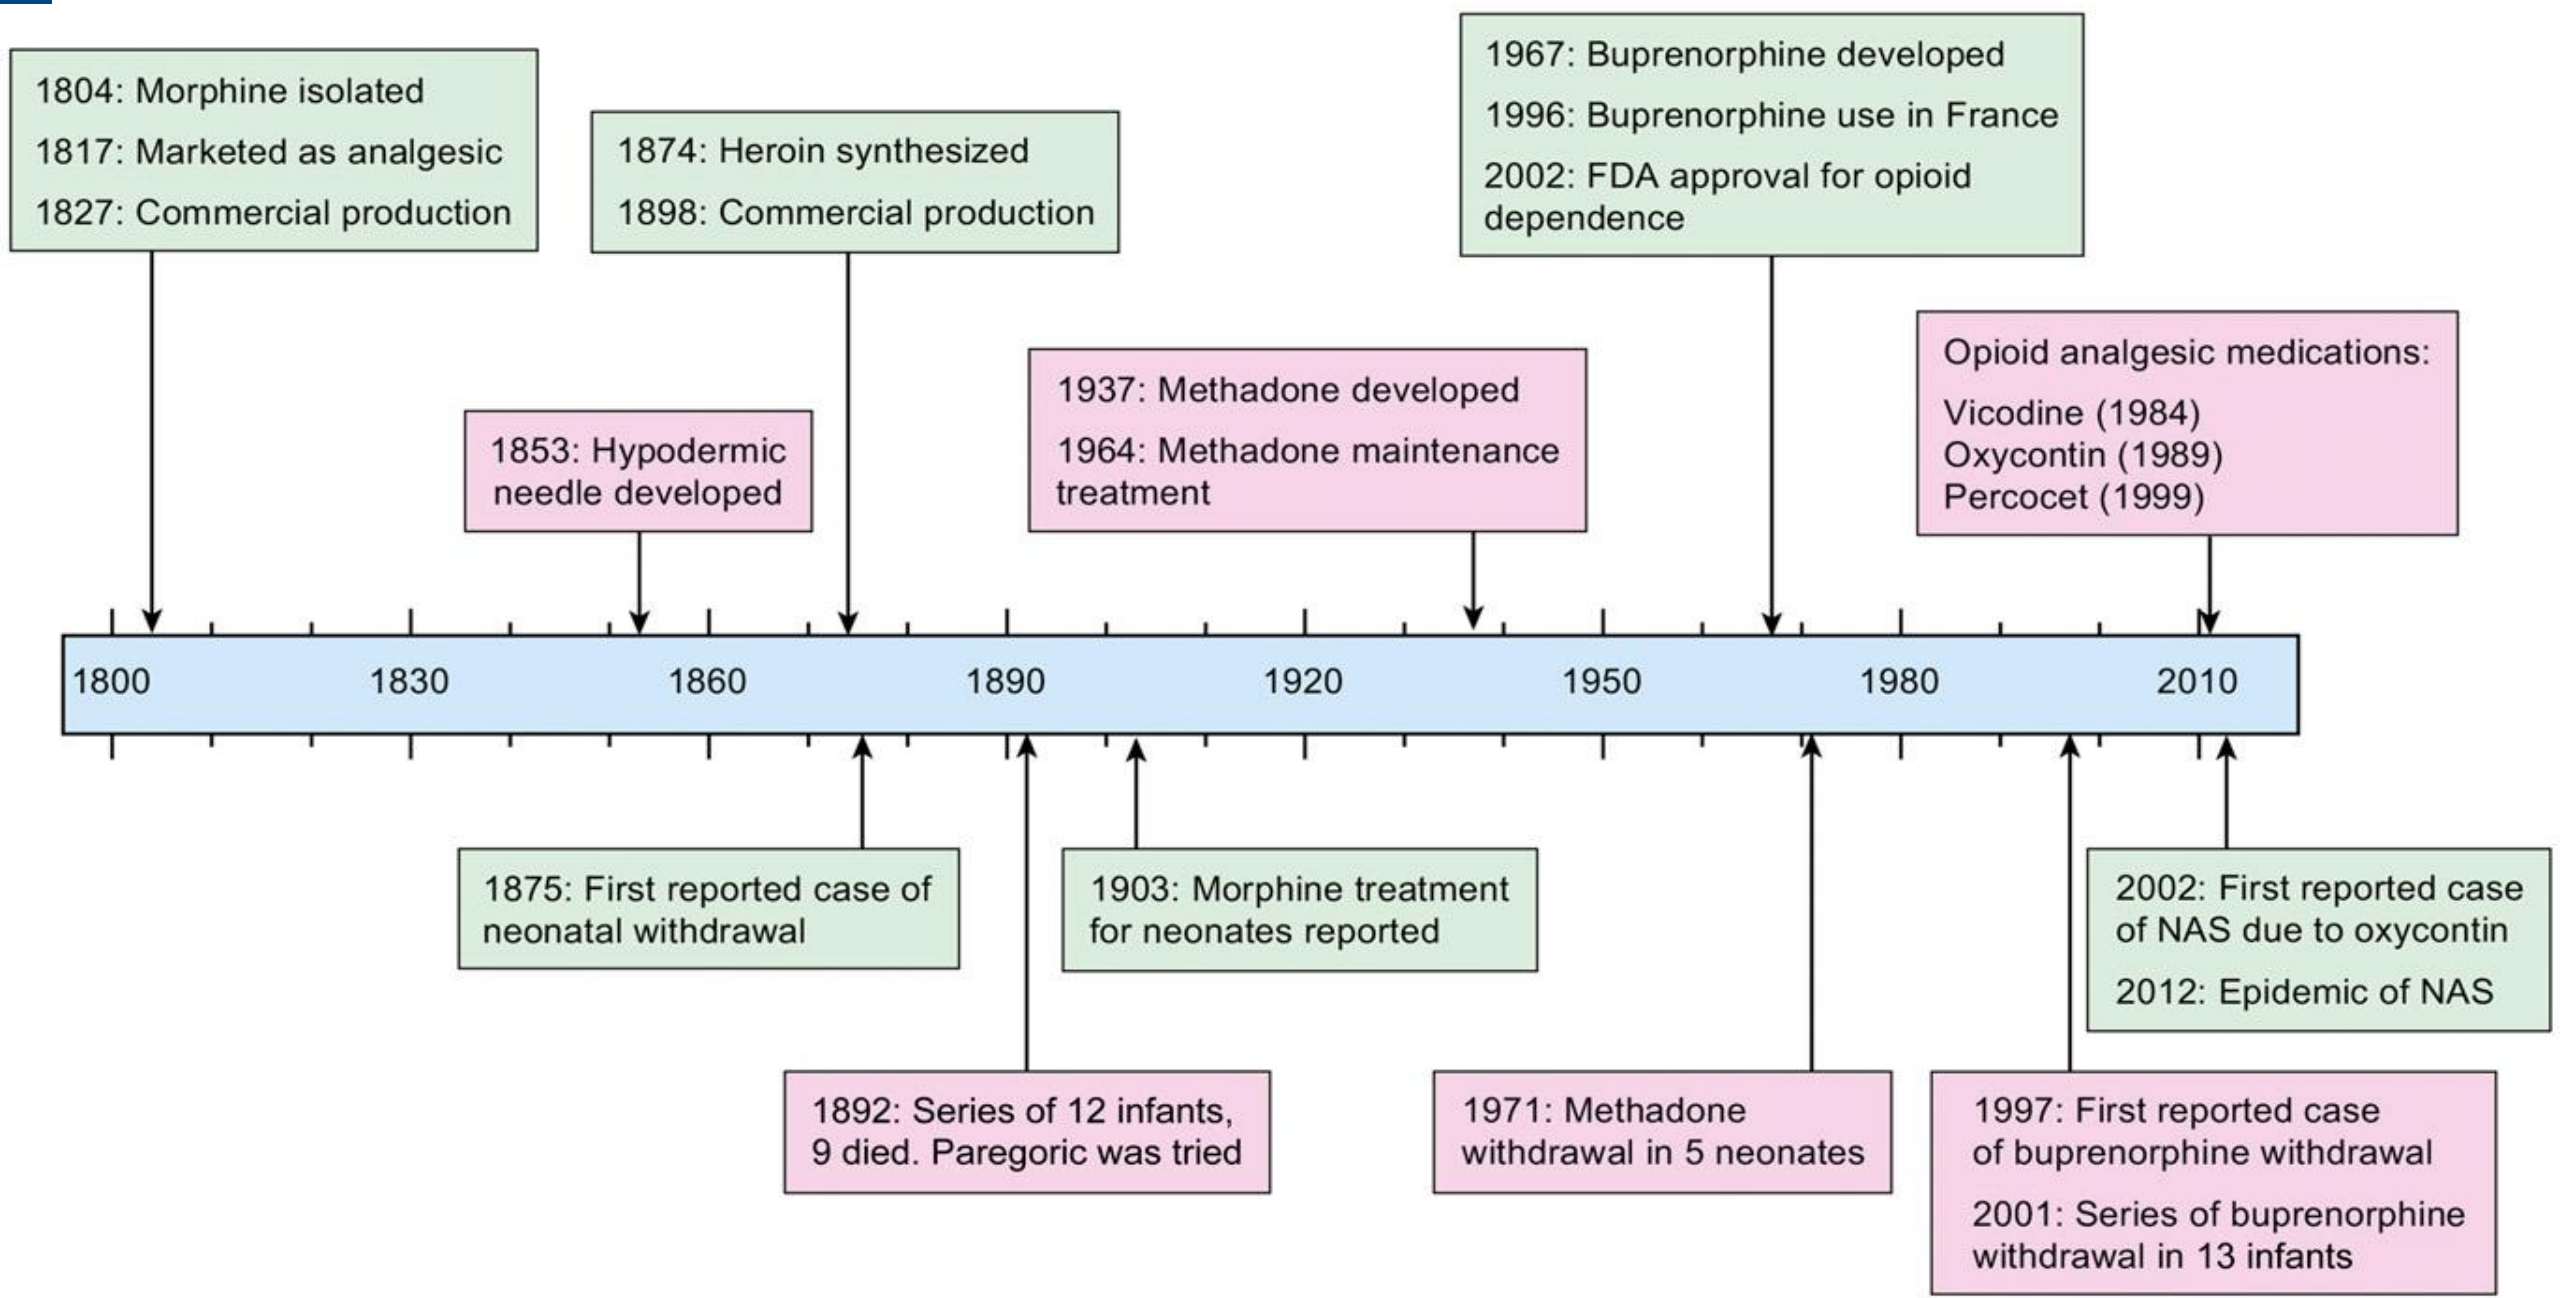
1804: Morphine isolated
1817: Marketed as analgesic
1827: Commercial production

1874: Heroin synthesized
1898: Commercial production

1967: Buprenorphine developed
1996: Buprenorphine use in France
2002: FDA approval for opioid dependence

1853: Hypodermic needle developed

1937: Methadone developed
1964: Methadone maintenance treatment

Opioid analgesic medications:
Vicodine (1984)
Oxycontin (1989)
Percocet (1999)

1800 1830 1860 1890 1920 1950 1980 2010

1875: First reported case of neonatal withdrawal

1903: Morphine treatment for neonates reported

2002: First reported case of NAS due to oxycontin
2012: Epidemic of NAS

1892: Series of 12 infants, 9 died. Paregoric was tried

1971: Methadone withdrawal in 5 neonates

1997: First reported case of buprenorphine withdrawal
2001: Series of buprenorphine withdrawal in 13 infants